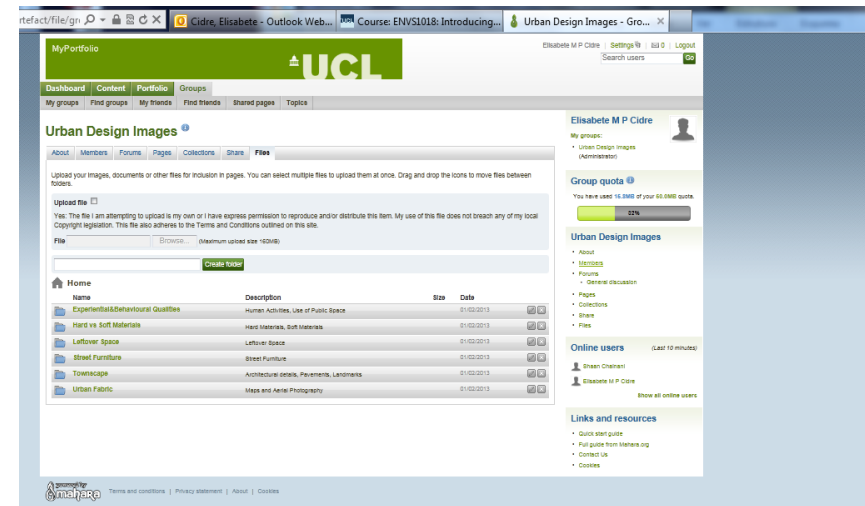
rtefact/file/gr

Cidre, Elisabete - Outlook Web...

Course: ENVS1018: Introducing...

Urban Design Images - Gro...

MyPortfolio

UCL

Elisabete M P Cidre | Settings | 0 | Logout

Search users

Go

Dashboard | Content | Portfolio | Groups

My groups | Find groups | My friends | Find friends | Shared pages | Topics

Urban Design Images

About | Members | Forums | Pages | Collections | Share | Files

Upload your images, documents or other files for inclusion in pages. You can select multiple files to upload them at once. Drag and drop the icons to move files between folders.

Upload file

Yes: The file I am attempting to upload is my own or I have express permission to reproduce and/or distribute this item. My use of this file does not breach any of my local Copyright legislation. This file also adheres to the Terms and Conditions outlined on this site.

File Browse... (Maximum upload size 160MB)

Create folder

Home

| Name | Description | Size | Date |
|---|---|---|---|
| Experiential&Behavioural Qualities | Human Activities, Use of Public Space | | 01/02/2013 |
| Hard vs Soft Materials | Hard Materials, Soft Materials | | 01/02/2013 |
| Leftover Space | Leftover Space | | 01/02/2013 |
| Street Furniture | Street Furniture | | 01/02/2013 |
| Townscape | Architectural details, Pavements, Landmarks | | 01/02/2013 |
| Urban Fabric | Maps and Aerial Photography | | 01/02/2013 |

Elisabete M P Cidre

My groups:

• Urban Design Images (Administrator)

Group quota

You have used 16.5MB of your 50.0MB quota.

32%

Urban Design Images

• About
• Members
• Forums
  ◦ General discussion
• Pages
• Collections
• Share
• Files

Online users (Last 10 minutes)

Shaan Chahani

Elisabete M P Cidre

Show all online users

Links and resources

• Quick start guide
• Full guide from Mahara.org
• Contact Us
• Cookies

mahara

Terms and conditions | Privacy statement | About | Cookies